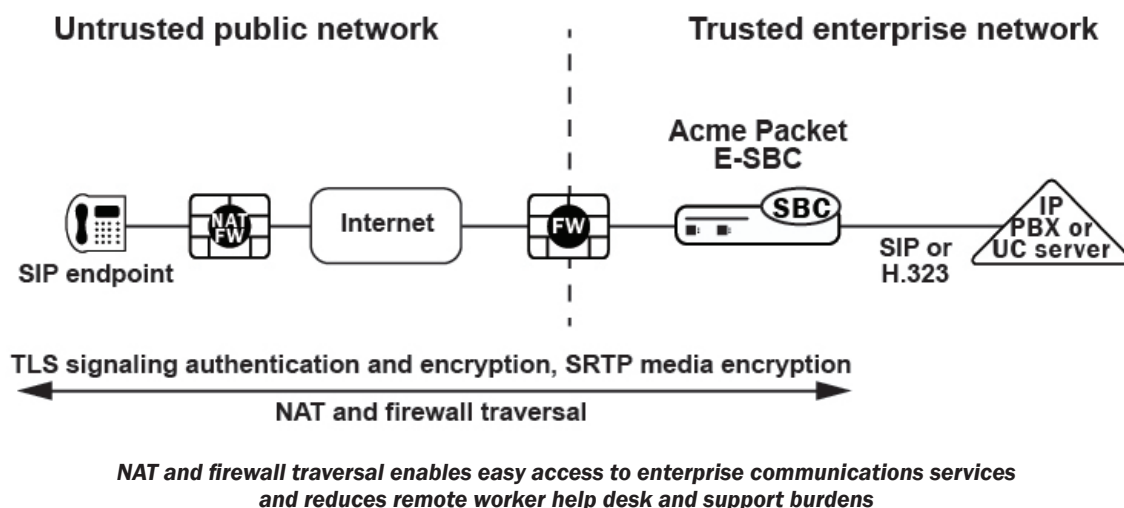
Untrusted public network

Trusted enterprise network

Acme Packet
E-SBC

NAT FW

Internet

FW

SBC

IP PBX or UC server

SIP endpoint

SIP or H.323

TLS signaling authentication and encryption, SRTP media encryption

NAT and firewall traversal

*NAT and firewall traversal enables easy access to enterprise communications services and reduces remote worker help desk and support burdens*